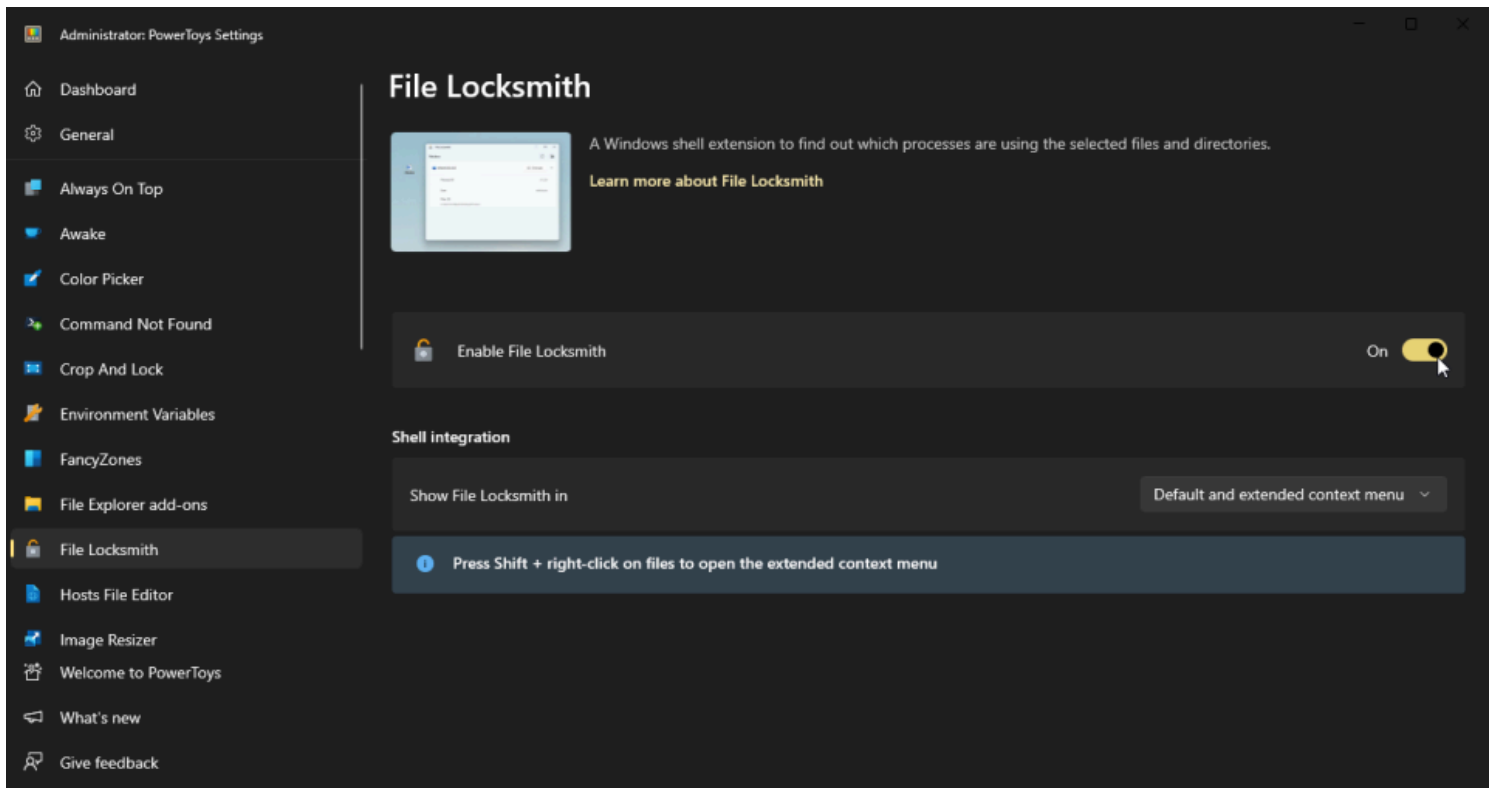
Administrator: PowerToys Settings

Dashboard
General
Always On Top
Awake
Color Picker
Command Not Found
Crop And Lock
Environment Variables
FancyZones
File Explorer add-ons
File Locksmith
Hosts File Editor
Image Resizer
Welcome to PowerToys
What's new
Give feedback

File Locksmith

A Windows shell extension to find out which processes are using the selected files and directories.

Learn more about File Locksmith

Enable File Locksmith

On

Shell integration

Show File Locksmith in

Default and extended context menu

Press Shift + right-click on files to open the extended context menu